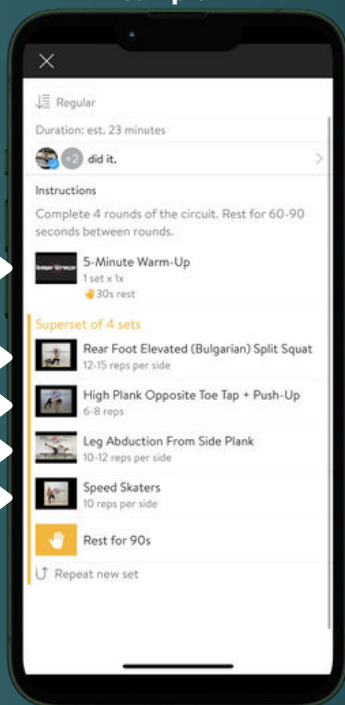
Regular

Duration: est. 23 minutes

+2 did it.

Instructions

Complete 4 rounds of the circuit. Rest for 60-90 seconds between rounds.

5-Minute Warm-Up
1 set x 1x
30s rest

Superset of 4 sets

Rear Foot Elevated (Bulgarian) Split Squat
12-15 reps per side

High Plank Opposite Toe Tap + Push-Up
6-8 reps

Leg Abduction From Side Plank
10-12 reps per side

Speed Skaters
10 reps per side

Rest for 90s

Repeat new set